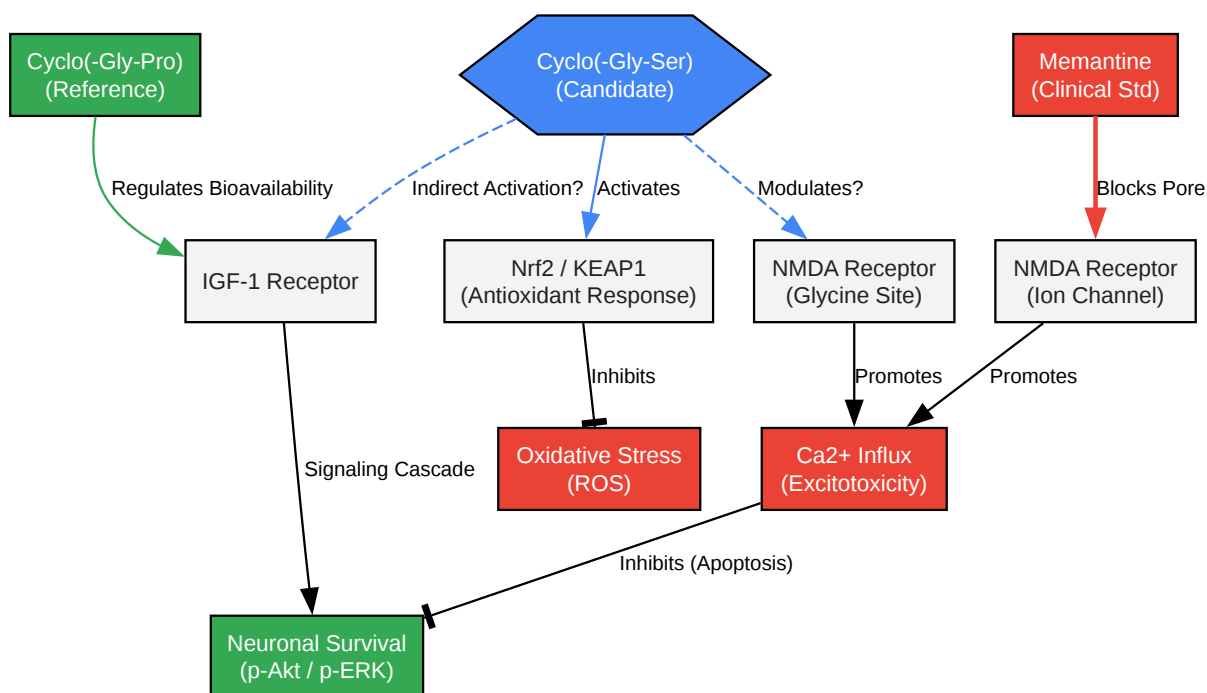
Cyclo(-Gly-Pro)
(Reference)

Cyclo(-Gly-Ser)
(Candidate)

Memantine
(Clinical Std)

Regulates Bioavailability

Indirect Activation?

Activates

Modulates?

Blocks Pore

IGF-1 Receptor

Nrf2 / KEAP1
(Antioxidant Response)

NMDA Receptor
(Glycine Site)

NMDA Receptor
(Ion Channel)

Inhibits

Promotes

Promotes

Signaling Cascade

Oxidative Stress
(ROS)

Ca2+ Influx
(Excitotoxicity)

Inhibits (Apoptosis)

Neuronal Survival
(p-Akt / p-ERK)